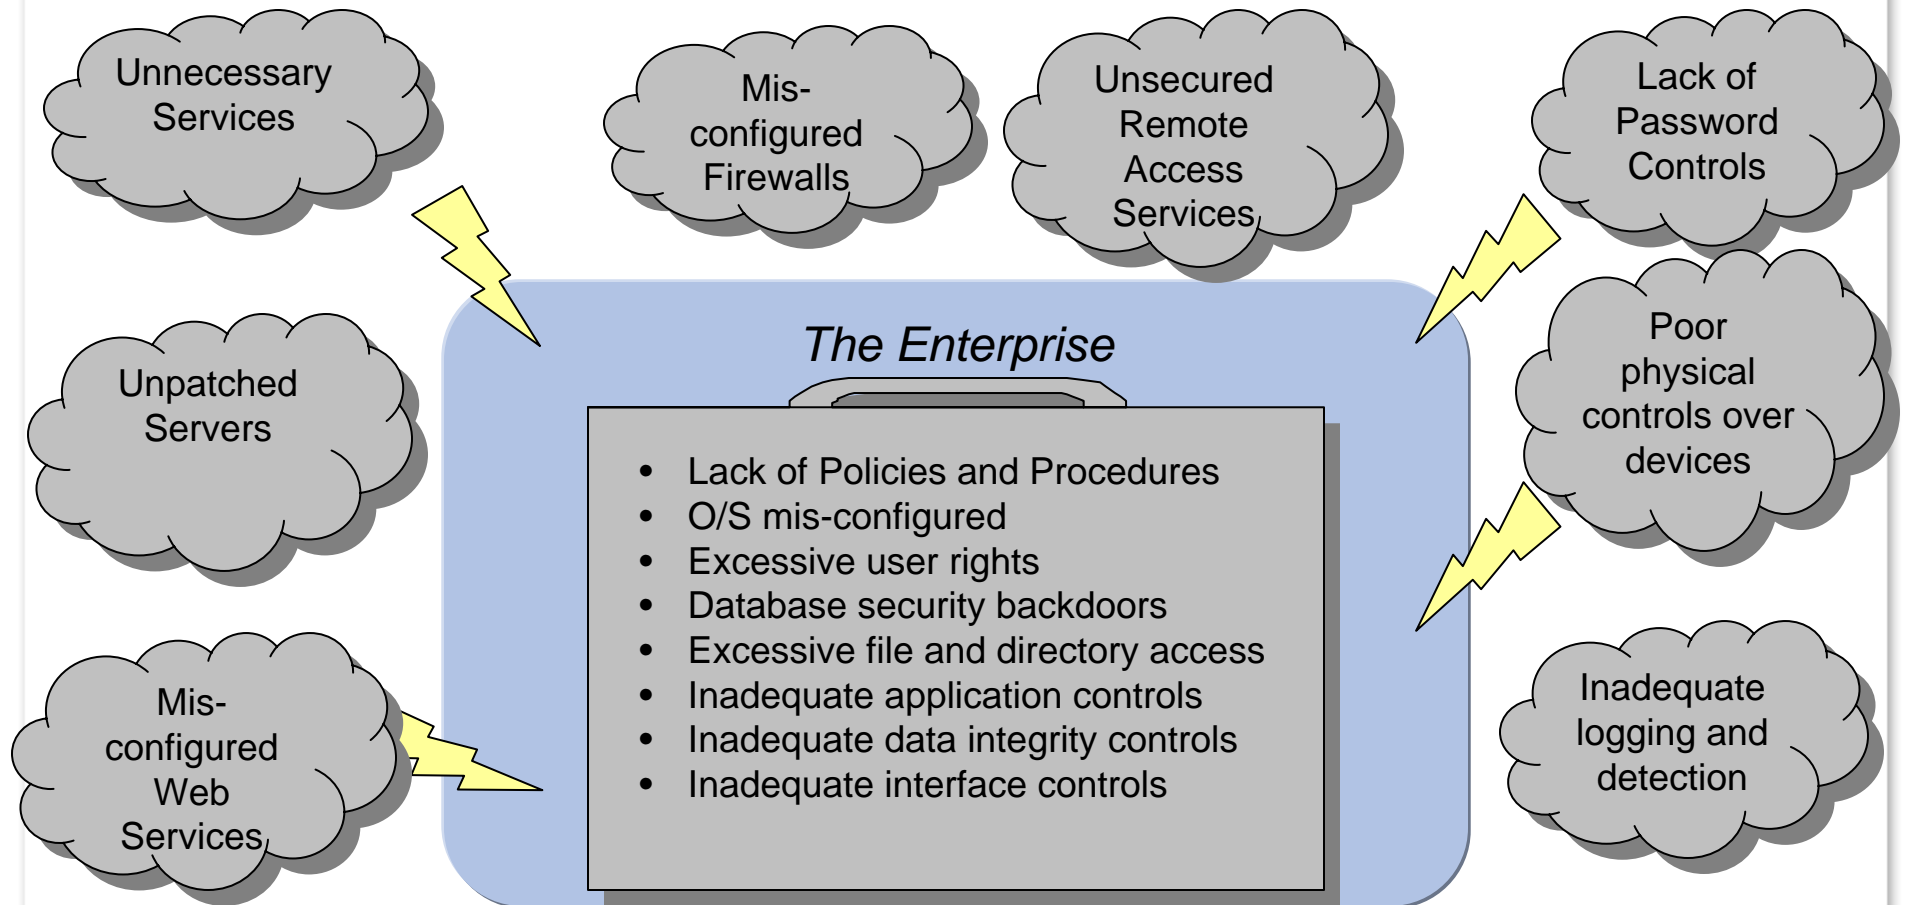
Unnecessary Services

Mis-configured Firewalls

Unsecured Remote Access Services

Lack of Password Controls

Unpatched Servers

The Enterprise

- Lack of Policies and Procedures
- O/S mis-configured
- Excessive user rights
- Database security backdoors
- Excessive file and directory access
- Inadequate application controls
- Inadequate data integrity controls
- Inadequate interface controls

Poor physical controls over devices

Mis-configured Web Services

Inadequate logging and detection